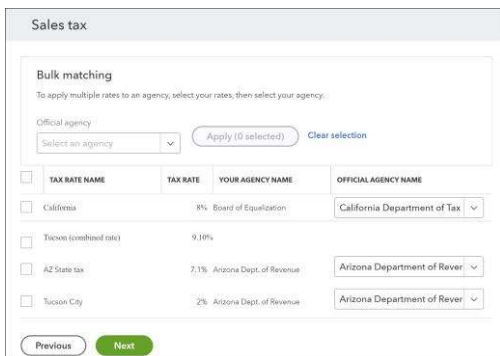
Sales tax

Bulk matching

To apply multiple rates to an agency, select your rates, then select your agency.

Official agency

Select an agency

Apply (0 selected)

Clear selection

| TAX RATE NAME | TAX RATE | YOUR AGENCY NAME | OFFICIAL AGENCY NAME |
|---|---|---|---|
| California | 8% | Board of Equalization | California Department of Tax |
| Tucson (combined rate) | 9.10% | | |
| AZ State tax | 7.1% | Arizona Dept. of Revenue | Arizona Department of Rever |
| Tucson City | 2% | Arizona Dept. of Revenue | Arizona Department of Rever |

Previous

Next